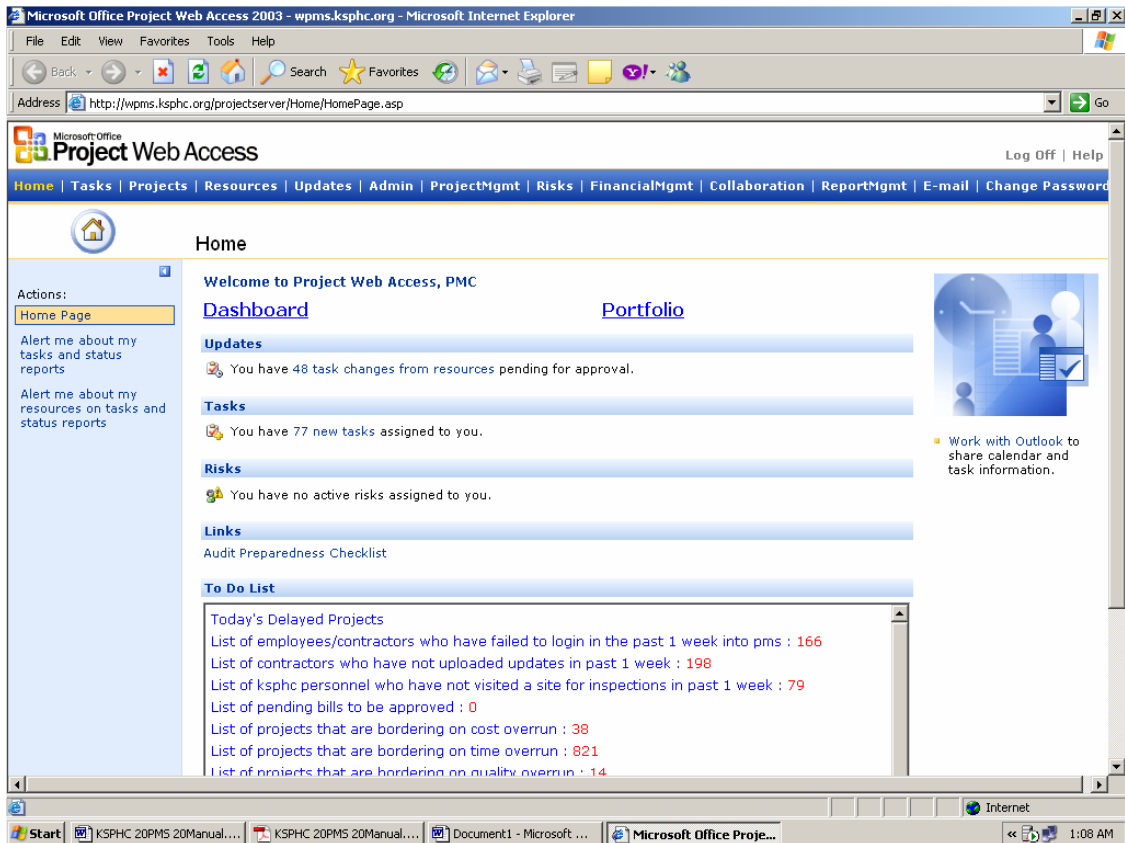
Microsoft Office Project Web Access 2003 - wpms.ksphc.org - Microsoft Internet Explorer

File Edit View Favorites Tools Help

Back Search Favorites

Address http://wpms.ksphc.org/projectserver/Home/HomePage.asp Go

Microsoft Office Project Web Access

Log Off | Help

Home | Tasks | Projects | Resources | Updates | Admin | ProjectMgmt | Risks | FinancialMgmt | Collaboration | ReportMgmt | E-mail | Change Password

Home

Actions:
Home Page
Alert me about my tasks and status reports
Alert me about my resources on tasks and status reports

Welcome to Project Web Access, PMC

Dashboard

Portfolio

Updates

You have 48 task changes from resources pending for approval.

Tasks

You have 77 new tasks assigned to you.

Risks

You have no active risks assigned to you.

Links

Audit Preparedness Checklist

To Do List

Today's Delayed Projects
List of employees/contractors who have failed to login in the past 1 week into pms : 166
List of contractors who have not uploaded updates in past 1 week : 198
List of ksphc personnel who have not visited a site for inspections in past 1 week : 79
List of pending bills to be approved : 0
List of projects that are bordering on cost overrun : 38
List of projects that are bordering on time overrun : 821
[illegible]

Work with Outlook to share calendar and task information.

Internet

Start | KSPHC 20PMS 20Manual.... | KSPHC 20PMS 20Manual.... | Document1 - Microsoft ... | Microsoft Office Proje... | 1:08 AM